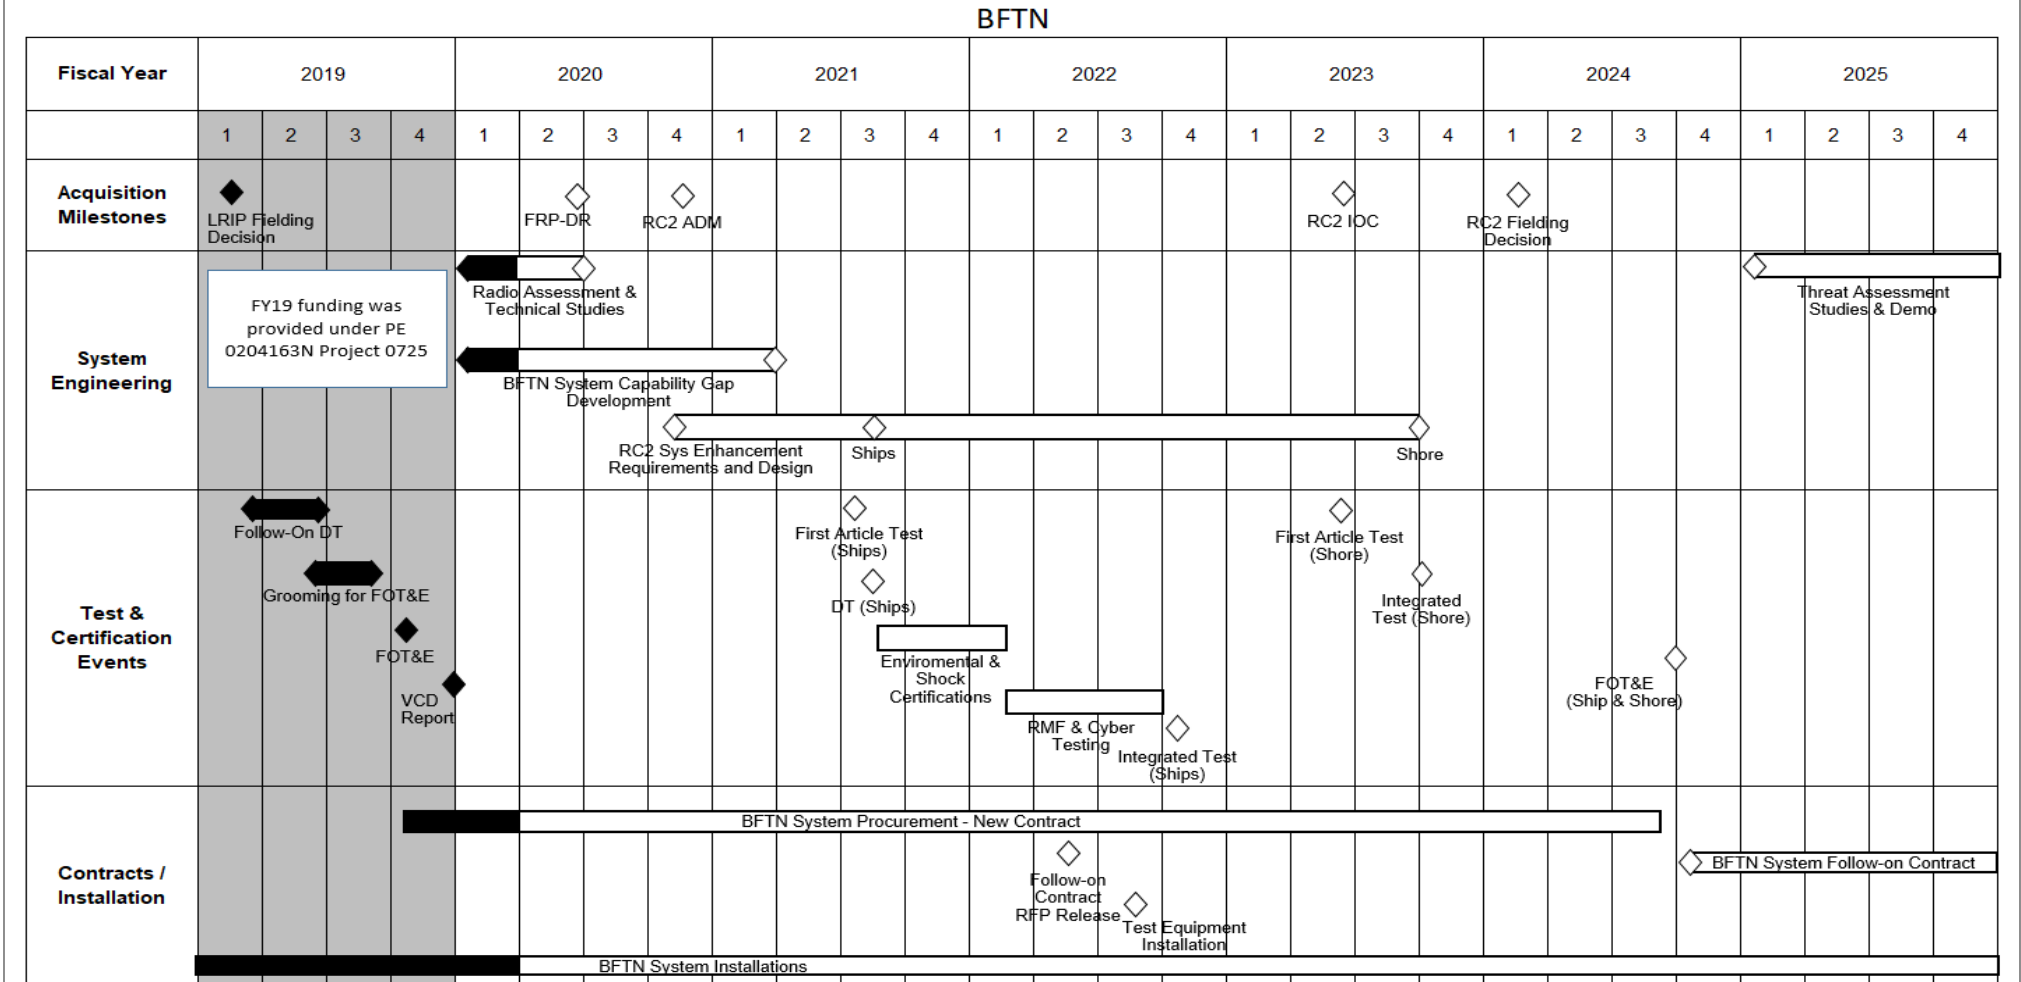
BFTN

| Fiscal Year | 2019 | | | | 2020 | | | | 2021 | | | | 2022 | | | | 2023 | | | | 2024 | | | | 2025 | | | |
|---|---|---|---|---|---|---|---|---|---|---|---|---|---|---|---|---|---|---|---|---|---|---|---|---|---|---|---|---|
| | 1 | 2 | 3 | 4 | 1 | 2 | 3 | 4 | 1 | 2 | 3 | 4 | 1 | 2 | 3 | 4 | 1 | 2 | 3 | 4 | 1 | 2 | 3 | 4 | 1 | 2 | 3 | 4 |

Acquisition Milestones

LRIP Fielding Decision

FRP-DR

RC2 ADM

RC2 IOC

RC2 Fielding Decision

System Engineering

FY19 funding was provided under PE 0204163N Project 0725

Radio Assessment & Technical Studies

Threat Assessment Studies & Demo

BFTN System Capability Gap Development

RC2 Sys Enhancement Requirements and Design

Ships

Shore

Test & Certification Events

Follow-On DT

Grooming for FOT&E

FOT&E

VCD Report

First Article Test (Ships)

DT (Ships)

Enviromental & Shock Certifications

RMF & Cyber Testing

Integrated Test (Ships)

First Article Test (Shore)

Integrated Test (Shore)

FOT&E (Ship & Shore)

Contracts / Installation

BFTN System Procurement - New Contract

BFTN System Follow-on Contract

Follow-on Contract RFP Release

Test Equipment Installation

BFTN System Installations